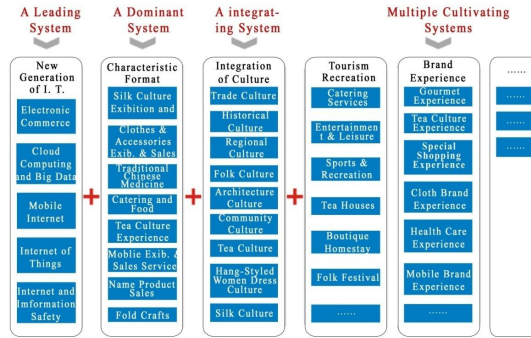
A Leading System

A Dominant System

A integrating System

Multiple Cultivating Systems

New Generation of I. T.

Electronic Commerce

Cloud Computing and Big Data

Mobile Internet

Internet of Things

Internet and Information Safety

+

Characteristic Format

Silk Culture Exhibition and

Clothes & Accessories Exib. & Sales

Traditional Chinese Medicine

Catering and Food

Tea Culture Experience

Moblie Exib. & Sales Service

Name Product Sales

Fold Crafts

+

Integration of Culture

Trade Culture

Historical Culture

Regional Culture

Folk Culture

Architecture Culture

Community Culture

Tea Culture

Hang-Styled Women Dress Culture

Silk Culture

+

Tourism Recreation

Catering Services

Entertainment & Leisure

Sports & Recreation

Tea Houses

Boutique Homestay

Folk Festival

......

Brand Experience

Gourmet Experience

Tea Culture Experience

Special Shopping Experience

Cloth Brand Experience

Health Care Experience

Mobile Brand Experience

......

......

......

......

......